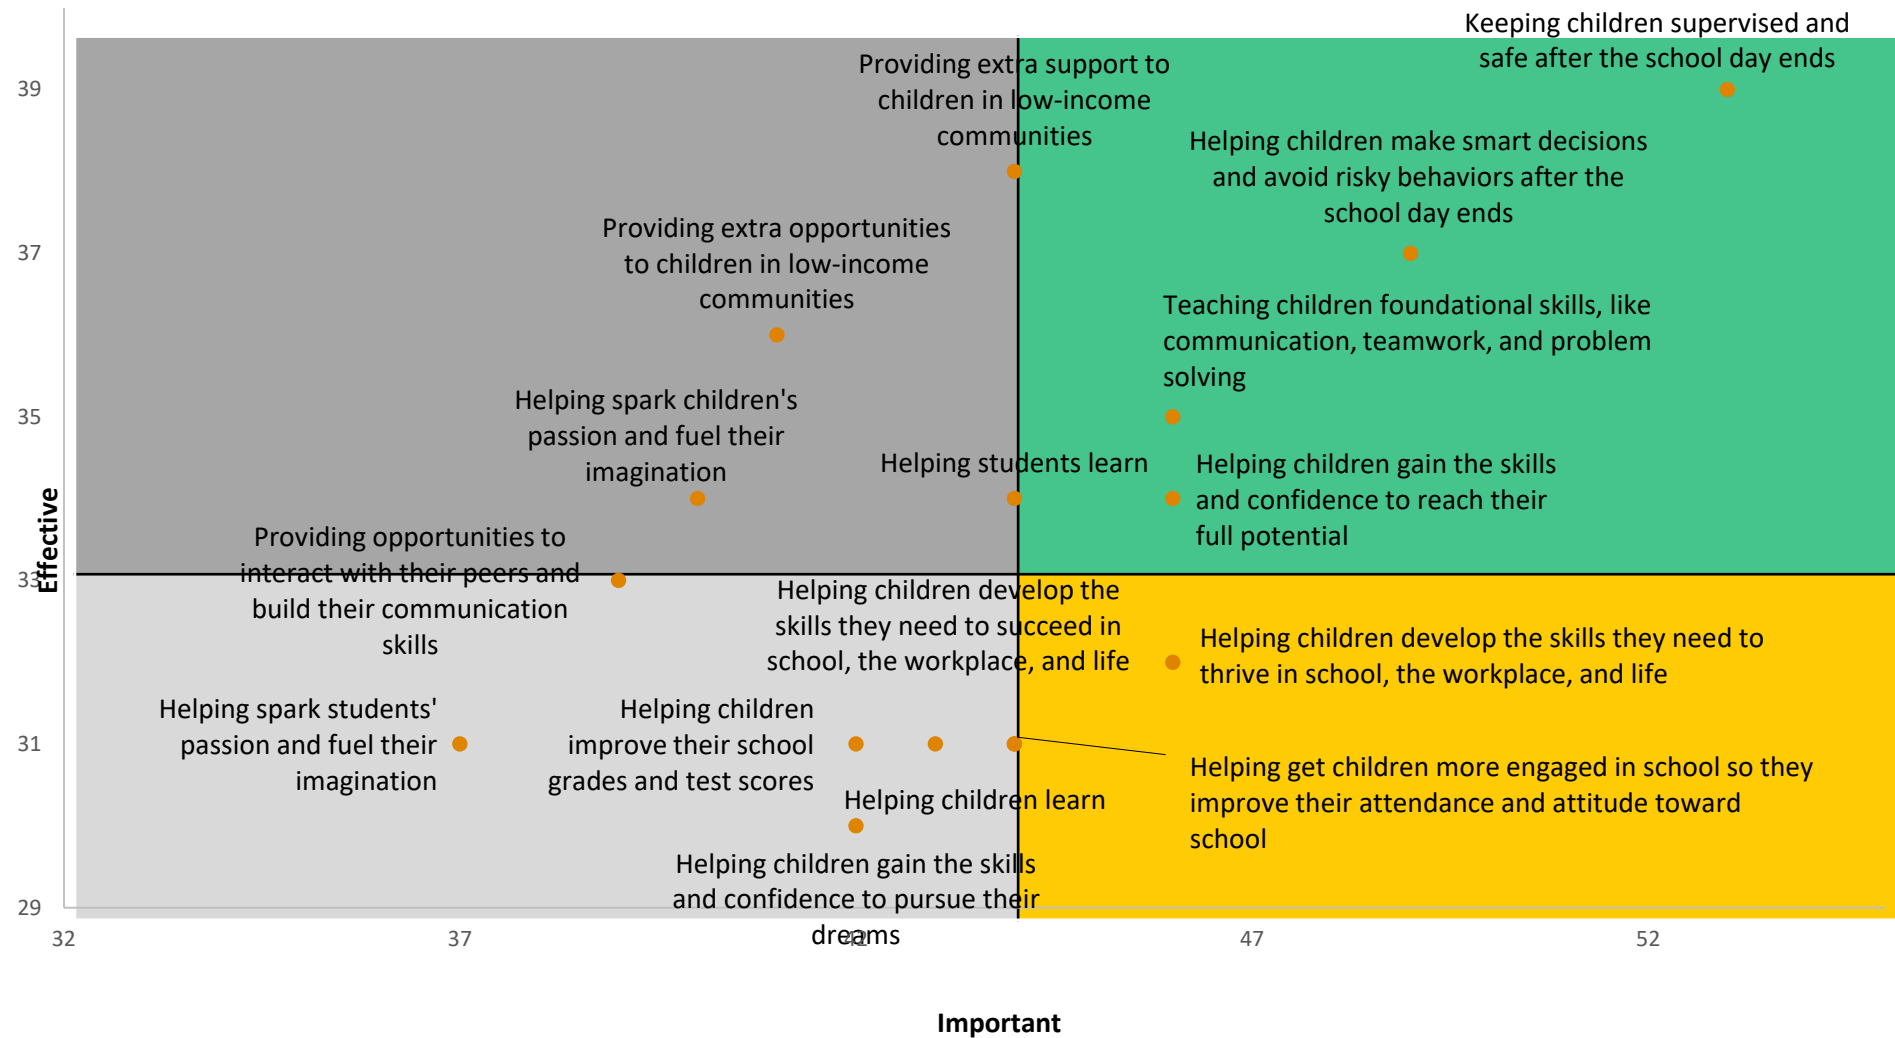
Keeping children supervised and safe after the school day ends

Providing extra support to children in low-income communities

Helping children make smart decisions and avoid risky behaviors after the school day ends

Providing extra opportunities to children in low-income communities

Teaching children foundational skills, like communication, teamwork, and problem solving

Helping spark children's passion and fuel their imagination

Helping students learn

Helping children gain the skills and confidence to reach their full potential

Providing opportunities to interact with their peers and build their communication skills

Helping children develop the skills they need to succeed in school, the workplace, and life

Helping children develop the skills they need to thrive in school, the workplace, and life

Helping spark students' passion and fuel their imagination

Helping children improve their school grades and test scores

Helping get children more engaged in school so they improve their attendance and attitude toward school

Helping children learn

Helping children gain the skills and confidence to pursue their dreams

39
37
35
33
31
29

Effective

32
37
42
47
52

Important